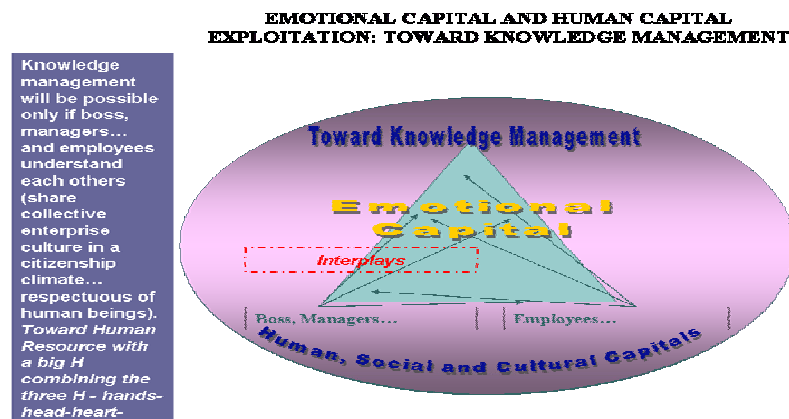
EMOTIONAL CAPITAL AND HUMAN CAPITAL EXPLOITATION: TOWARD KNOWLEDGE MANAGEMENT

Knowledge management will be possible only if boss, managers... and employees understand each others (share collective enterprise culture in a citizenship climate... respectuous of human beings). *Toward Human Resource with a big H combining the three H - hands-head-heart-*

Toward Knowledge Management

Emotional Capital

Interplays

Boss, Managers...

Employees...

Human, Social and Cultural Capitals